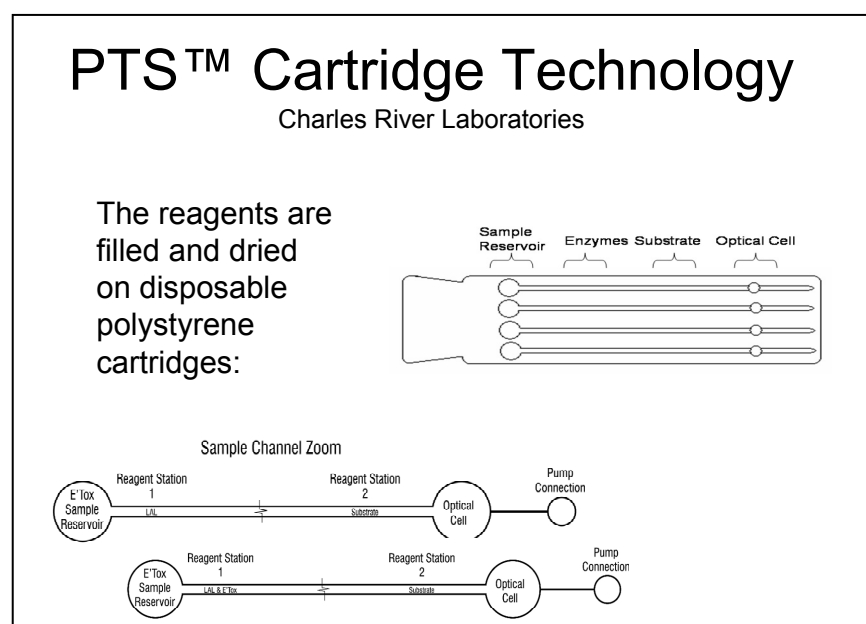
PTS™ Cartridge Technology

Charles River Laboratories

The reagents are filled and dried on disposable polystyrene cartridges:

Sample Reservoir   Enzymes   Substrate   Optical Cell

Sample Channel Zoom

E'Tox Sample Reservoir   Reagent Station 1   LAL   Reagent Station 2   Substrate   Optical Cell   Pump Connection

E'Tox Sample Reservoir   Reagent Station 1   LAL & E'Tox   Reagent Station 2   Substrate   Optical Cell   Pump Connection